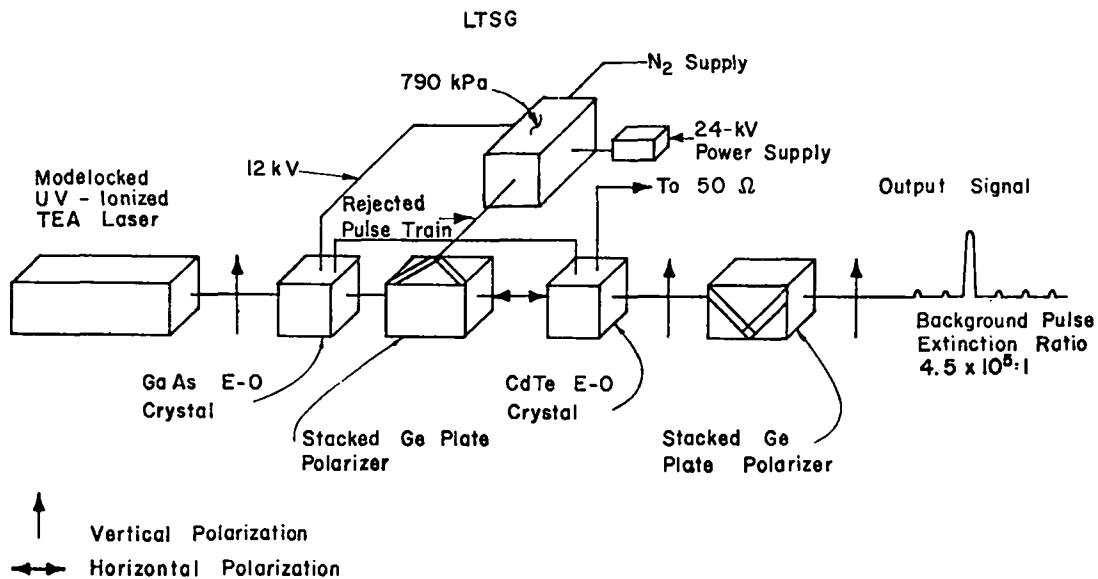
LTSG

$N_2$ Supply

790 kPa

24-kV Power Supply

12 kV

Modelocked UV - Ionized TEA Laser

Rejected Pulse Train

To 50 Ω

Output Signal

Background Pulse Extinction Ratio $4.5 \times 10^5 : 1$

GaAs E-O Crystal

CdTe E-O Crystal

Stacked Ge Plate Polarizer

Stacked Ge Plate Polarizer

Vertical Polarization

Horizontal Polarization